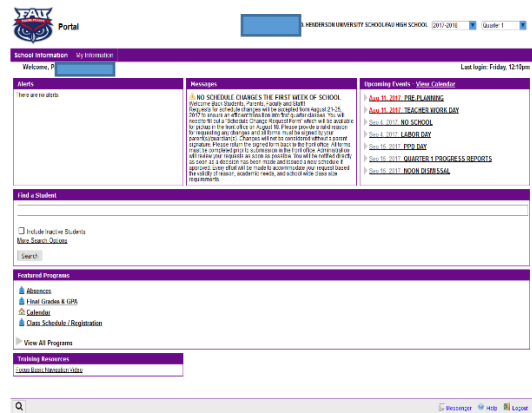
FAU

Portal

: HENDERSON UNIVERSITY SCHOOL/FAU HIGH SCHOOL 2017-2018 Quarter 1

School Information My Information

Welcome, P

Last login: Friday, 12:10pm

Alerts

There are no alerts

Messages

NO SCHEDULE CHANGES THE FIRST WEEK OF SCHOOL

Welcome Back Students, Parents, Faculty and Staff! Requests for schedule changes will be accepted from August 21-25, 2017 to ensure an efficient transition into first quarter classes. You will need to fill out a "Schedule Change Request Form" which will be available for pickup in the front office on August 18. Please provide a valid reason for requesting any changes and all forms must be signed by your parent(s)/guardian(s). Changes will not be considered without a parent signature. Please return the signed form back to the front office. All forms must be completed prior to submission in the front office. Administration will review your requests as soon as possible. You will be notified directly as soon as a decision has been made and issued a new schedule if approved. Every effort will be made to accommodate your request based the validity of reason, academic needs, and school wide class size requirements.

Upcoming Events - View Calendar

Aug 11, 2017 PRE PLANNING
Aug 11, 2017 TEACHER WORK DAY
Sep 4, 2017 NO SCHOOL
Sep 4, 2017 LABOR DAY
Sep 15, 2017 PPD DAY
Sep 15, 2017 QUARTER 1 PROGRESS REPORTS
Sep 15, 2017 NOON DISMISSAL

Find a Student

Include Inactive Students
More Search Options
Search

Featured Programs

Absences
Final Grades & GPA
Calendar
Class Schedule / Registration

View All Programs

Training Resources

Focus Basic Navigation Video

Messenger Help Logout